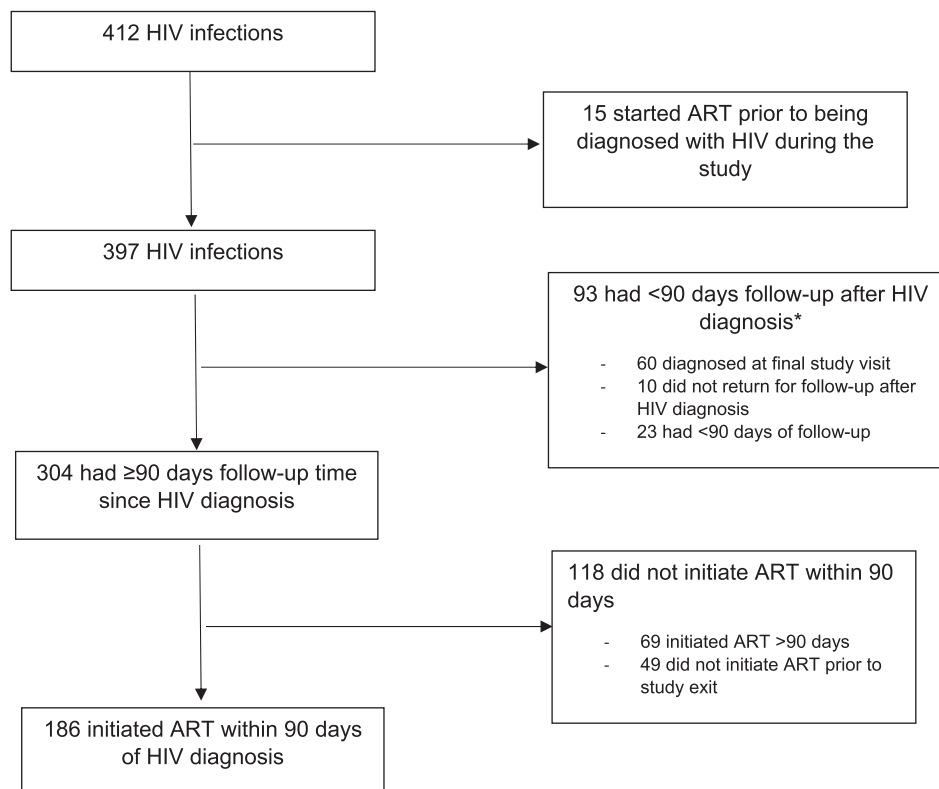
412 HIV infections

15 started ART prior to being diagnosed with HIV during the study

397 HIV infections

93 had <90 days follow-up after HIV diagnosis*

- 60 diagnosed at final study visit
- 10 did not return for follow-up after HIV diagnosis
- 23 had <90 days of follow-up

304 had ≥90 days follow-up time since HIV diagnosis

118 did not initiate ART within 90 days

- 69 initiated ART >90 days
- 49 did not initiate ART prior to study exit

186 initiated ART within 90 days of HIV diagnosis